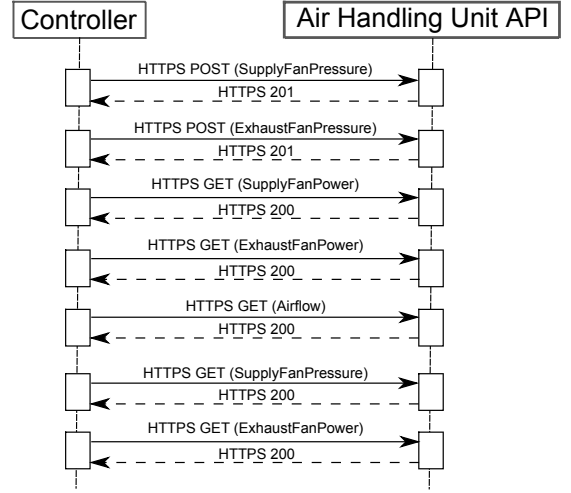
Controller

Air Handling Unit API

HTTPS POST (SupplyFanPressure)
HTTPS 201
HTTPS POST (ExhaustFanPressure)
HTTPS 201
HTTPS GET (SupplyFanPower)
HTTPS 200
HTTPS GET (ExhaustFanPower)
HTTPS 200
HTTPS GET (Airflow)
HTTPS 200
HTTPS GET (SupplyFanPressure)
HTTPS 200
HTTPS GET (ExhaustFanPower)
HTTPS 200